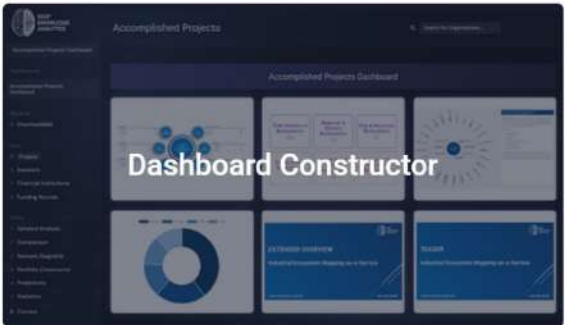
Accomplished Projects

Search for Organizations

Accomplished Projects Dashboard

Dashboard Constructor

EXTENDED OVERVIEW

Industrial Ecosystem Mapping as a Service

TEASER

Industrial Ecosystem Mapping as a Service